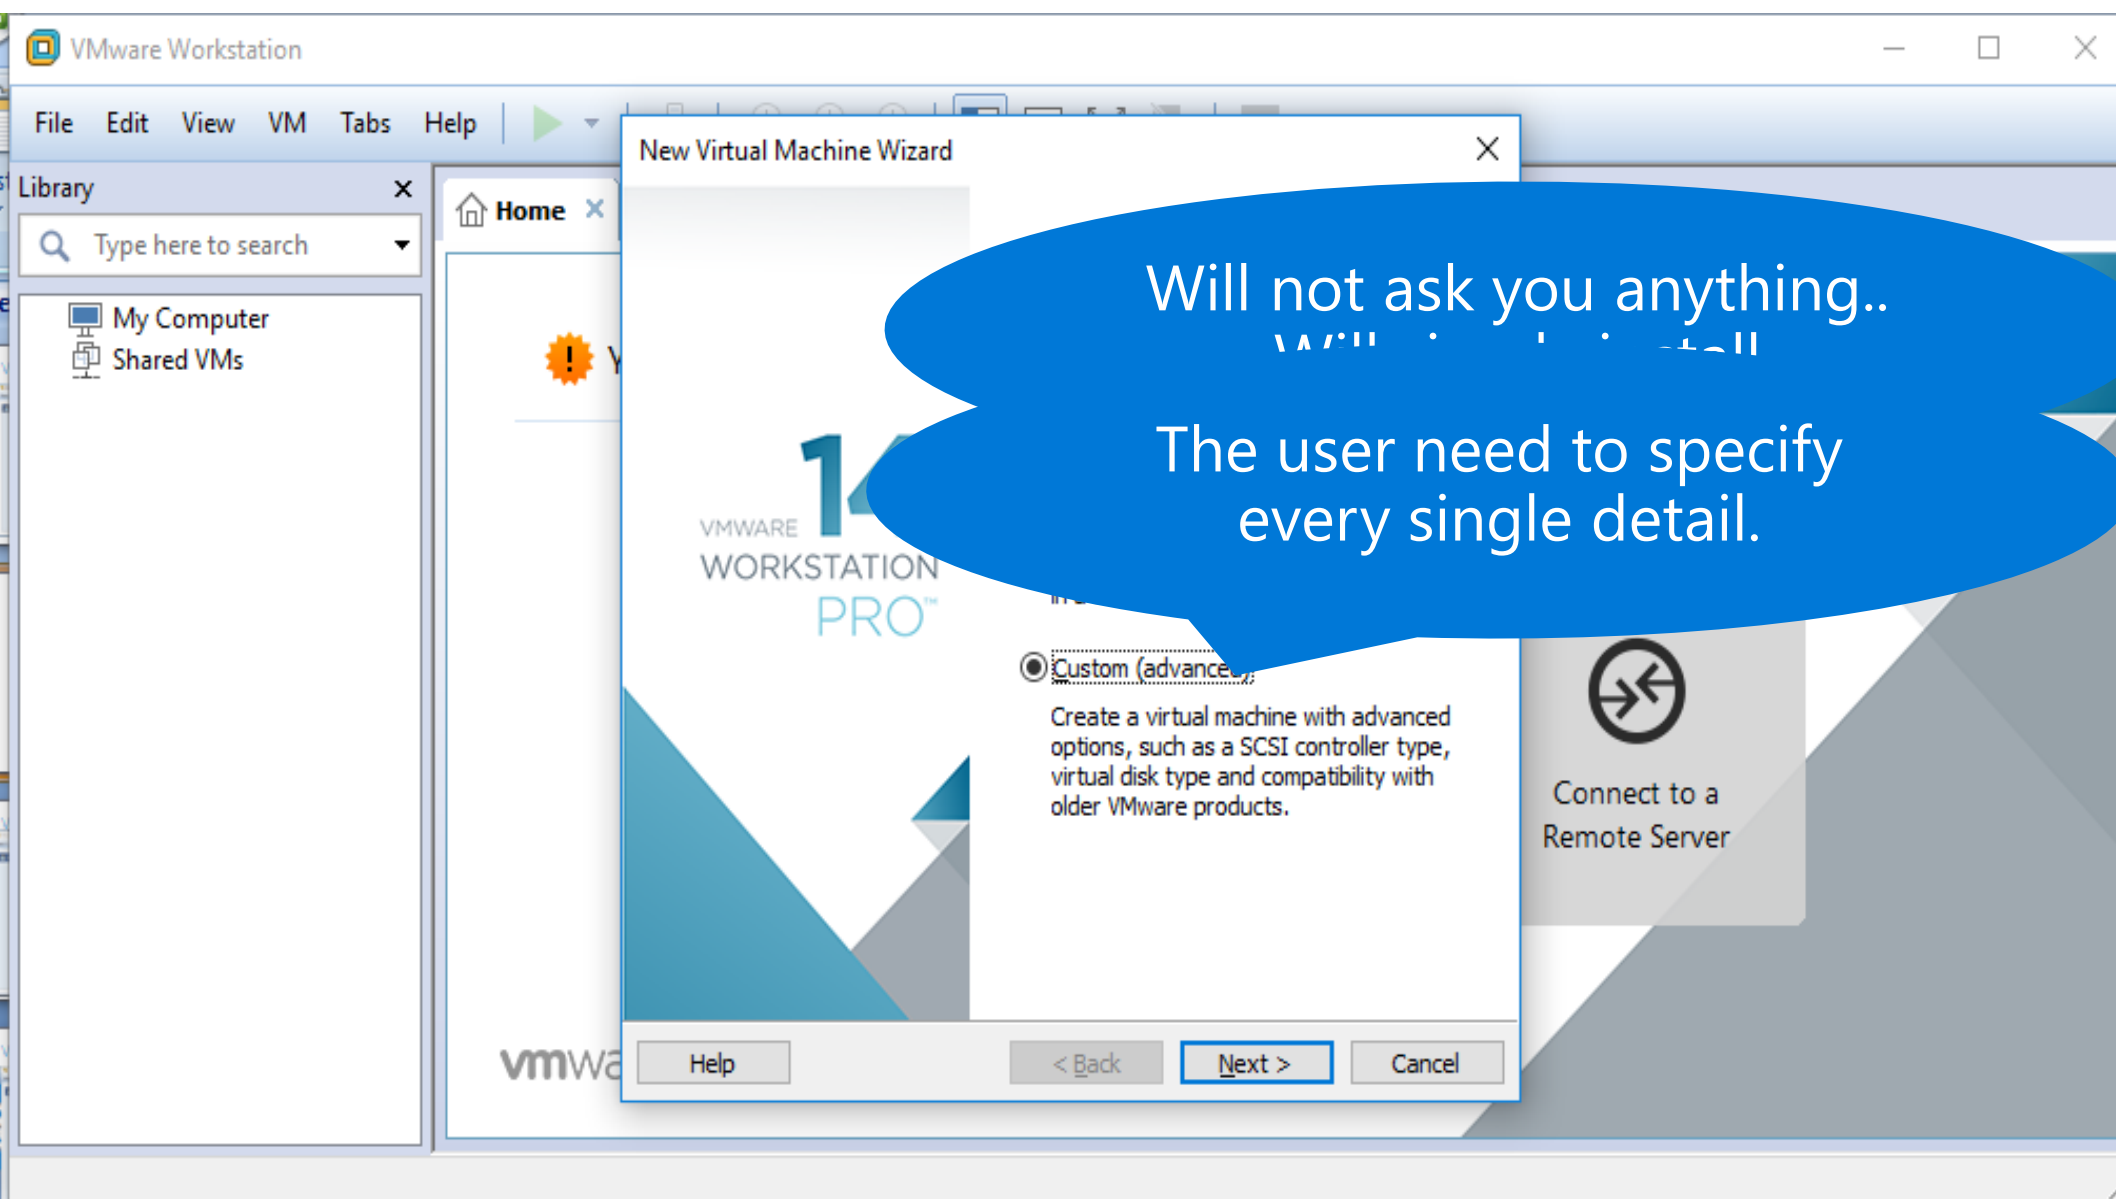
VMware Workstation

File Edit View VM Tabs Help

Library

Type here to search

My Computer
Shared VMs

Home

New Virtual Machine Wizard

Will not ask you anything..

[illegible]

The user need to specify every single detail.

VMWARE WORKSTATION PRO™

Custom (advanced)

Create a virtual machine with advanced options, such as a SCSI controller type, virtual disk type and compatibility with older VMware products.

Connect to a Remote Server

vmwa

Help

< Back

Next >

Cancel